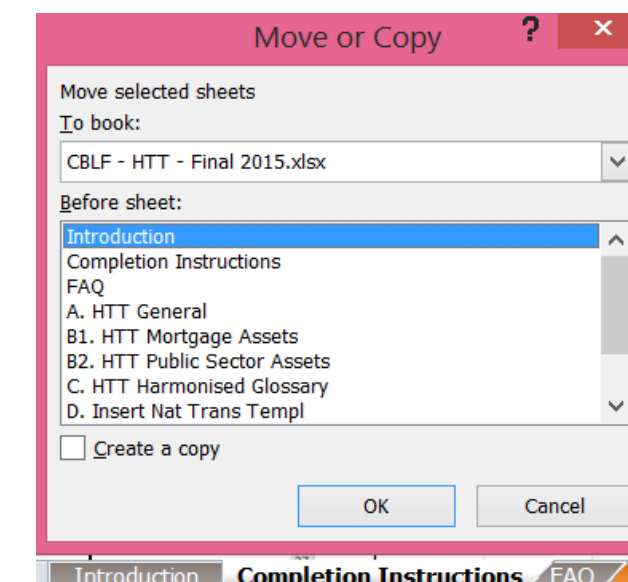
Move or Copy

?

×

Move selected sheets

To book:

CBLF - HTT - Final 2015.xlsx

Before sheet:

Introduction
Completion Instructions
FAQ
A. HTT General
B1. HTT Mortgage Assets
B2. HTT Public Sector Assets
C. HTT Harmonised Glossary
D. Insert Nat Trans Templ

Create a copy

OK

Cancel

Introduction

Completion Instructions

FAQ